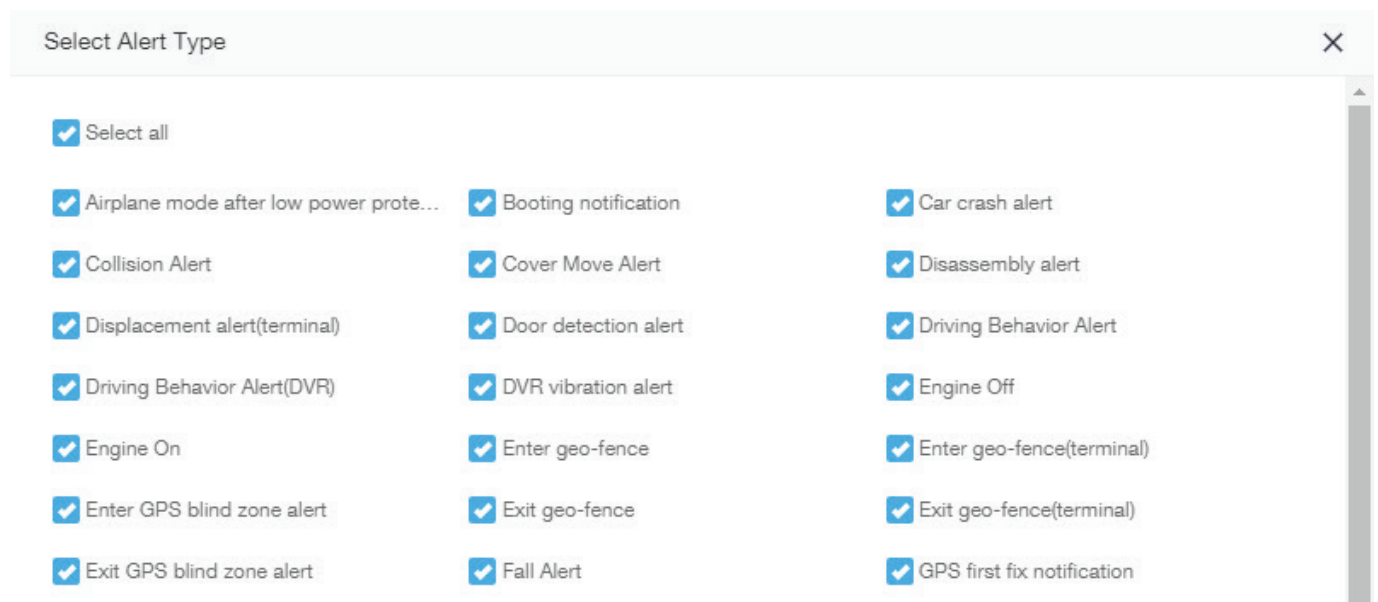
Select Alert Type

×

Select all

Airplane mode after low power prote...
Booting notification
Car crash alert
Collision Alert
Cover Move Alert
Disassembly alert
Displacement alert(terminal)
Door detection alert
Driving Behavior Alert
Driving Behavior Alert(DVR)
DVR vibration alert
Engine Off
Engine On
Enter geo-fence
Enter geo-fence(terminal)
Enter GPS blind zone alert
Exit geo-fence
Exit geo-fence(terminal)
Exit GPS blind zone alert
Fall Alert
GPS first fix notification